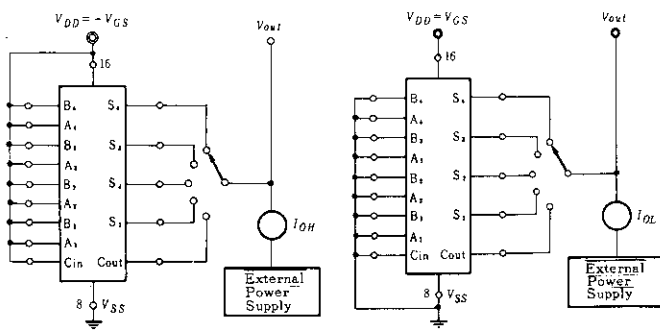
$V_{DD} = -V_{GS}$

16

$B_4$
$A_4$
$B_3$
$A_3$
$B_2$
$A_2$
$B_1$
$A_1$
Cin

$S_4$
$S_3$
$S_2$
$S_1$
Cout

8 $V_{SS}$

$V_{out}$

$I_{OH}$

External Power Supply

$V_{DD} = V_{GS}$

16

$B_4$
$A_4$
$B_3$
$A_3$
$B_2$
$A_2$
$B_1$
$A_1$
Cin

$S_4$
$S_3$
$S_2$
$S_1$
Cout

8 $V_{SS}$

$V_{out}$

$I_{OL}$

External Power Supply